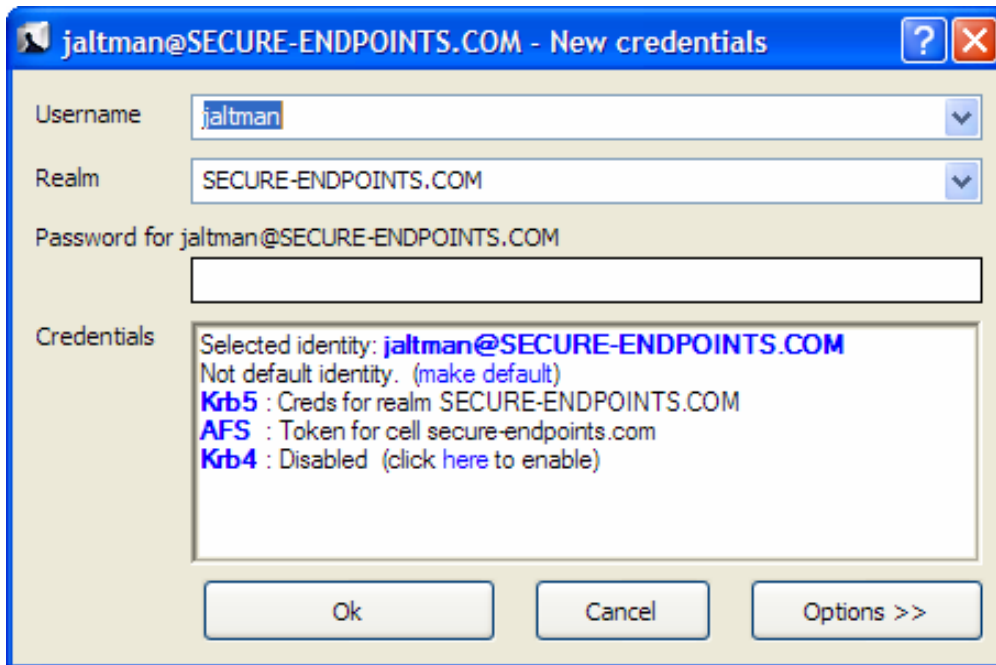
jaltman@SECURE-ENDPOINTS.COM - New credentials

?

Username jaltman

Realm SECURE-ENDPOINTS.COM

Password for jaltman@SECURE-ENDPOINTS.COM

Credentials

Selected identity: jaltman@SECURE-ENDPOINTS.COM
Not default identity. (make default)
Krb5 : Creds for realm SECURE-ENDPOINTS.COM
AFS : Token for cell secure-endpoints.com
Krb4 : Disabled (click here to enable)

Ok

Cancel

Options >>